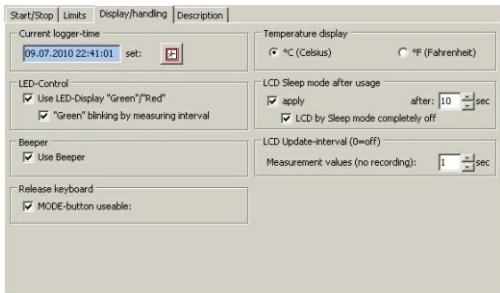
Start/Stop | Limits | Display/handling | Description

Current logger-time
09.07.2010 22:41:01 set:

LED-Control
Use LED-Display "Green"/"Red"
"Green" blinking by measuring interval

Beeper
Use Beeper

Release keyboard
MODE-button useable:

Temperature display
°C (Celsius)
°F (Fahrenheit)

LCD Sleep mode after usage
apply
after: 10 sec
LCD by Sleep mode completely off

LCD Update-interval (0=off)
Measurement values (no recording): 1 sec